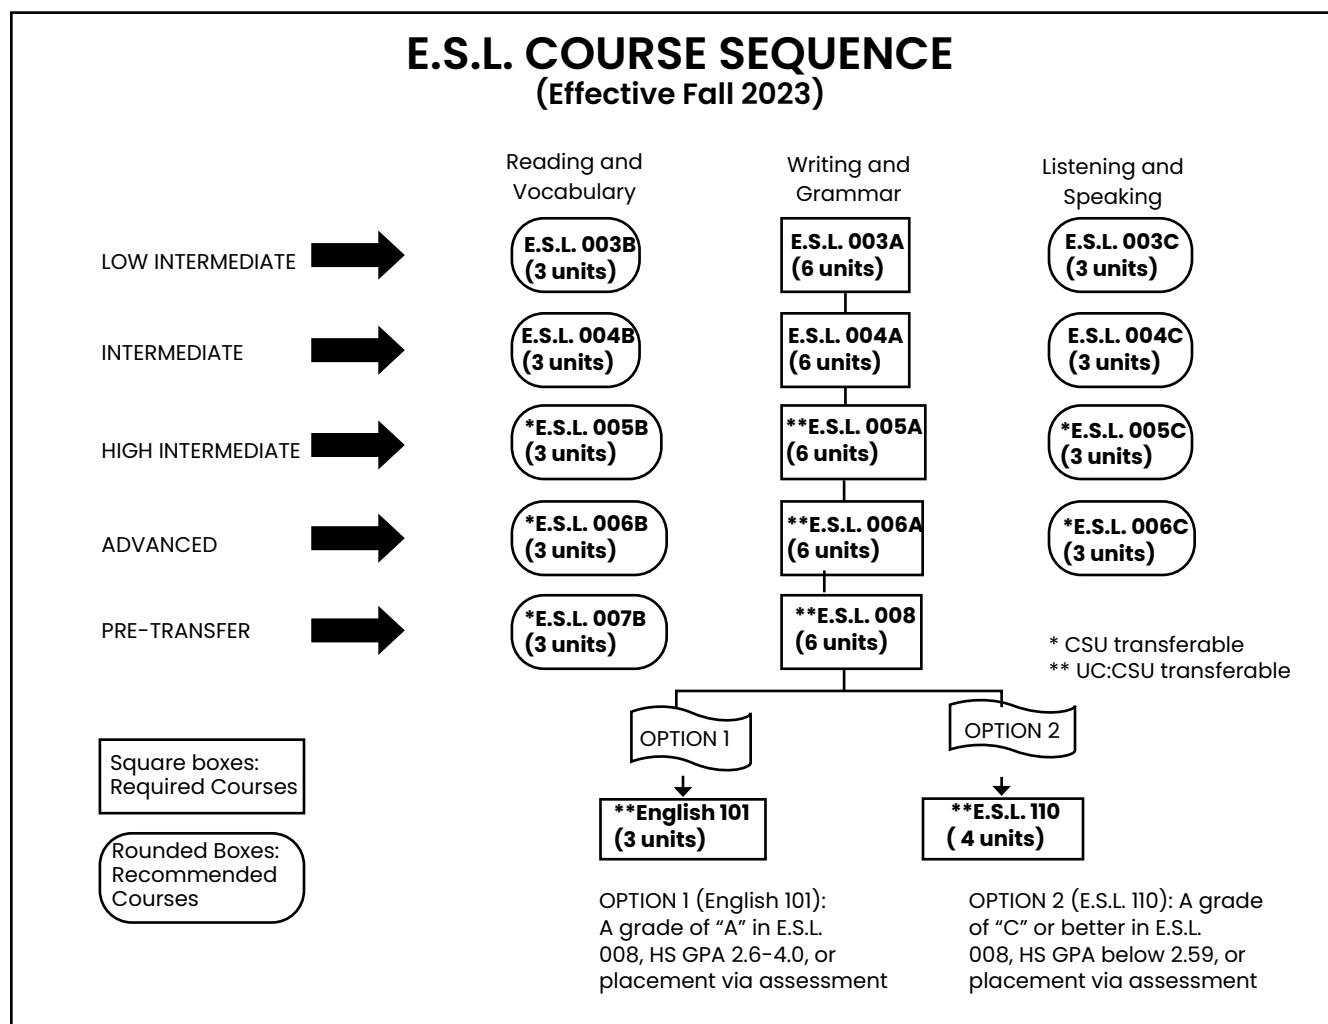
E.S.L. COURSE SEQUENCE
(Effective Fall 2023)

Reading and Vocabulary

Writing and Grammar

Listening and Speaking

LOW INTERMEDIATE

E.S.L. 003B (3 units)

E.S.L. 003A (6 units)

E.S.L. 003C (3 units)

INTERMEDIATE

E.S.L. 004B (3 units)

E.S.L. 004A (6 units)

E.S.L. 004C (3 units)

HIGH INTERMEDIATE

*E.S.L. 005B (3 units)

**E.S.L. 005A (6 units)

*E.S.L. 005C (3 units)

ADVANCED

*E.S.L. 006B (3 units)

**E.S.L. 006A (6 units)

*E.S.L. 006C (3 units)

PRE-TRANSFER

*E.S.L. 007B (3 units)

**E.S.L. 008 (6 units)

* CSU transferable
** UC:CSU transferable

OPTION 1

OPTION 2

Square boxes: Required Courses

Rounded Boxes: Recommended Courses

**English 101 (3 units)

**E.S.L. 110 ( 4 units)

OPTION 1 (English 101): A grade of "A" in E.S.L. 008, HS GPA 2.6-4.0, or placement via assessment

OPTION 2 (E.S.L. 110): A grade of "C" or better in E.S.L. 008, HS GPA below 2.59, or placement via assessment